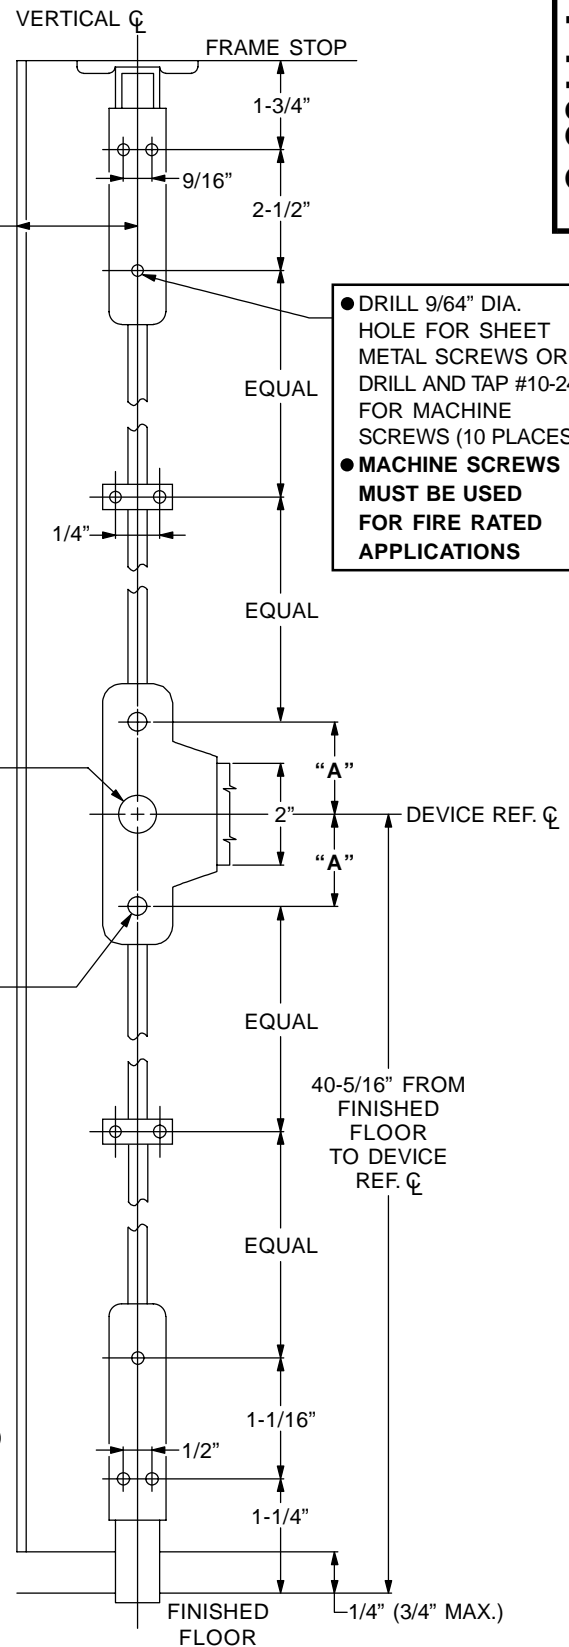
VERTICAL ℄

FRAME STOP

1-3/4"

9/16"

2-1/2"

● DRILL 9/64" DIA. HOLE FOR SHEET METAL SCREWS OR DRILL AND TAP #10-24 FOR MACHINE SCREWS (10 PLACES)

● MACHINE SCREWS MUST BE USED FOR FIRE RATED APPLICATIONS

EQUAL

1/4"

EQUAL

"A"

2"

DEVICE REF. ℄

"A"

EQUAL

40-5/16" FROM FINISHED FLOOR TO DEVICE REF. ℄

EQUAL

1-1/16"

1/2"

1-1/4"

FINISHED FLOOR

1/4" (3/4" MAX.)